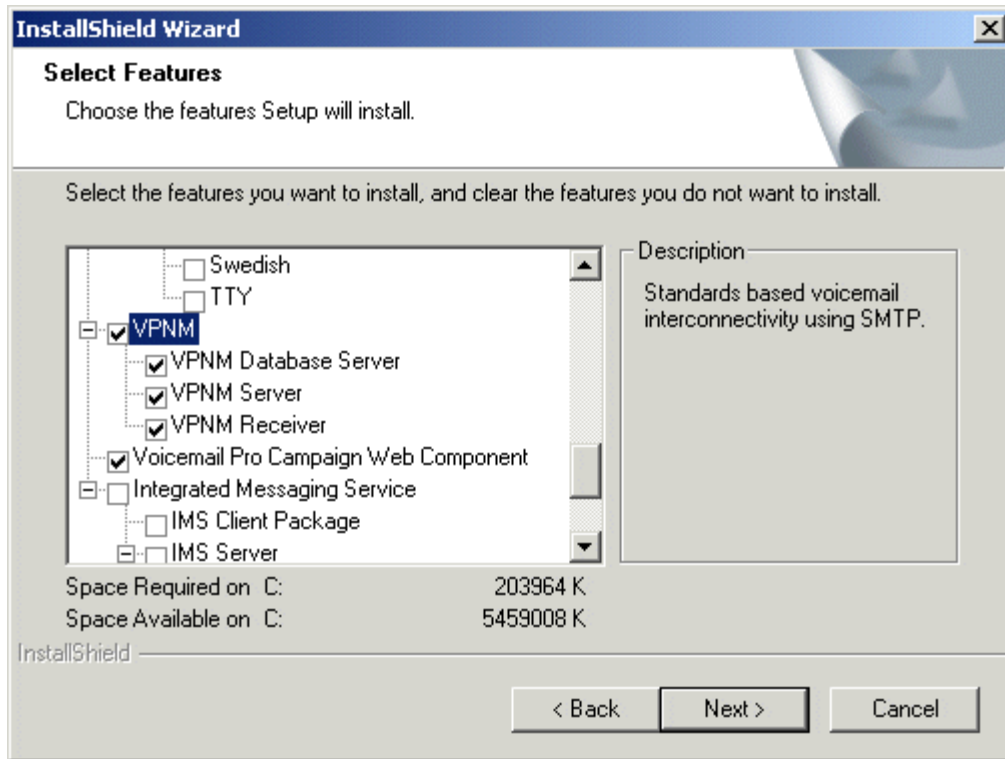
InstallShield Wizard

Select Features

Choose the features Setup will install.

Select the features you want to install, and clear the features you do not want to install.

Swedish
TTY
VPNM
VPNM Database Server
VPNM Server
VPNM Receiver
Voicemail Pro Campaign Web Component
Integrated Messaging Service
IMS Client Package
IMS Server

Description

Standards based voicemail interconnectivity using SMTP.

Space Required on C: 203964 K
Space Available on C: 5459008 K

InstallShield

< Back
Next >
Cancel